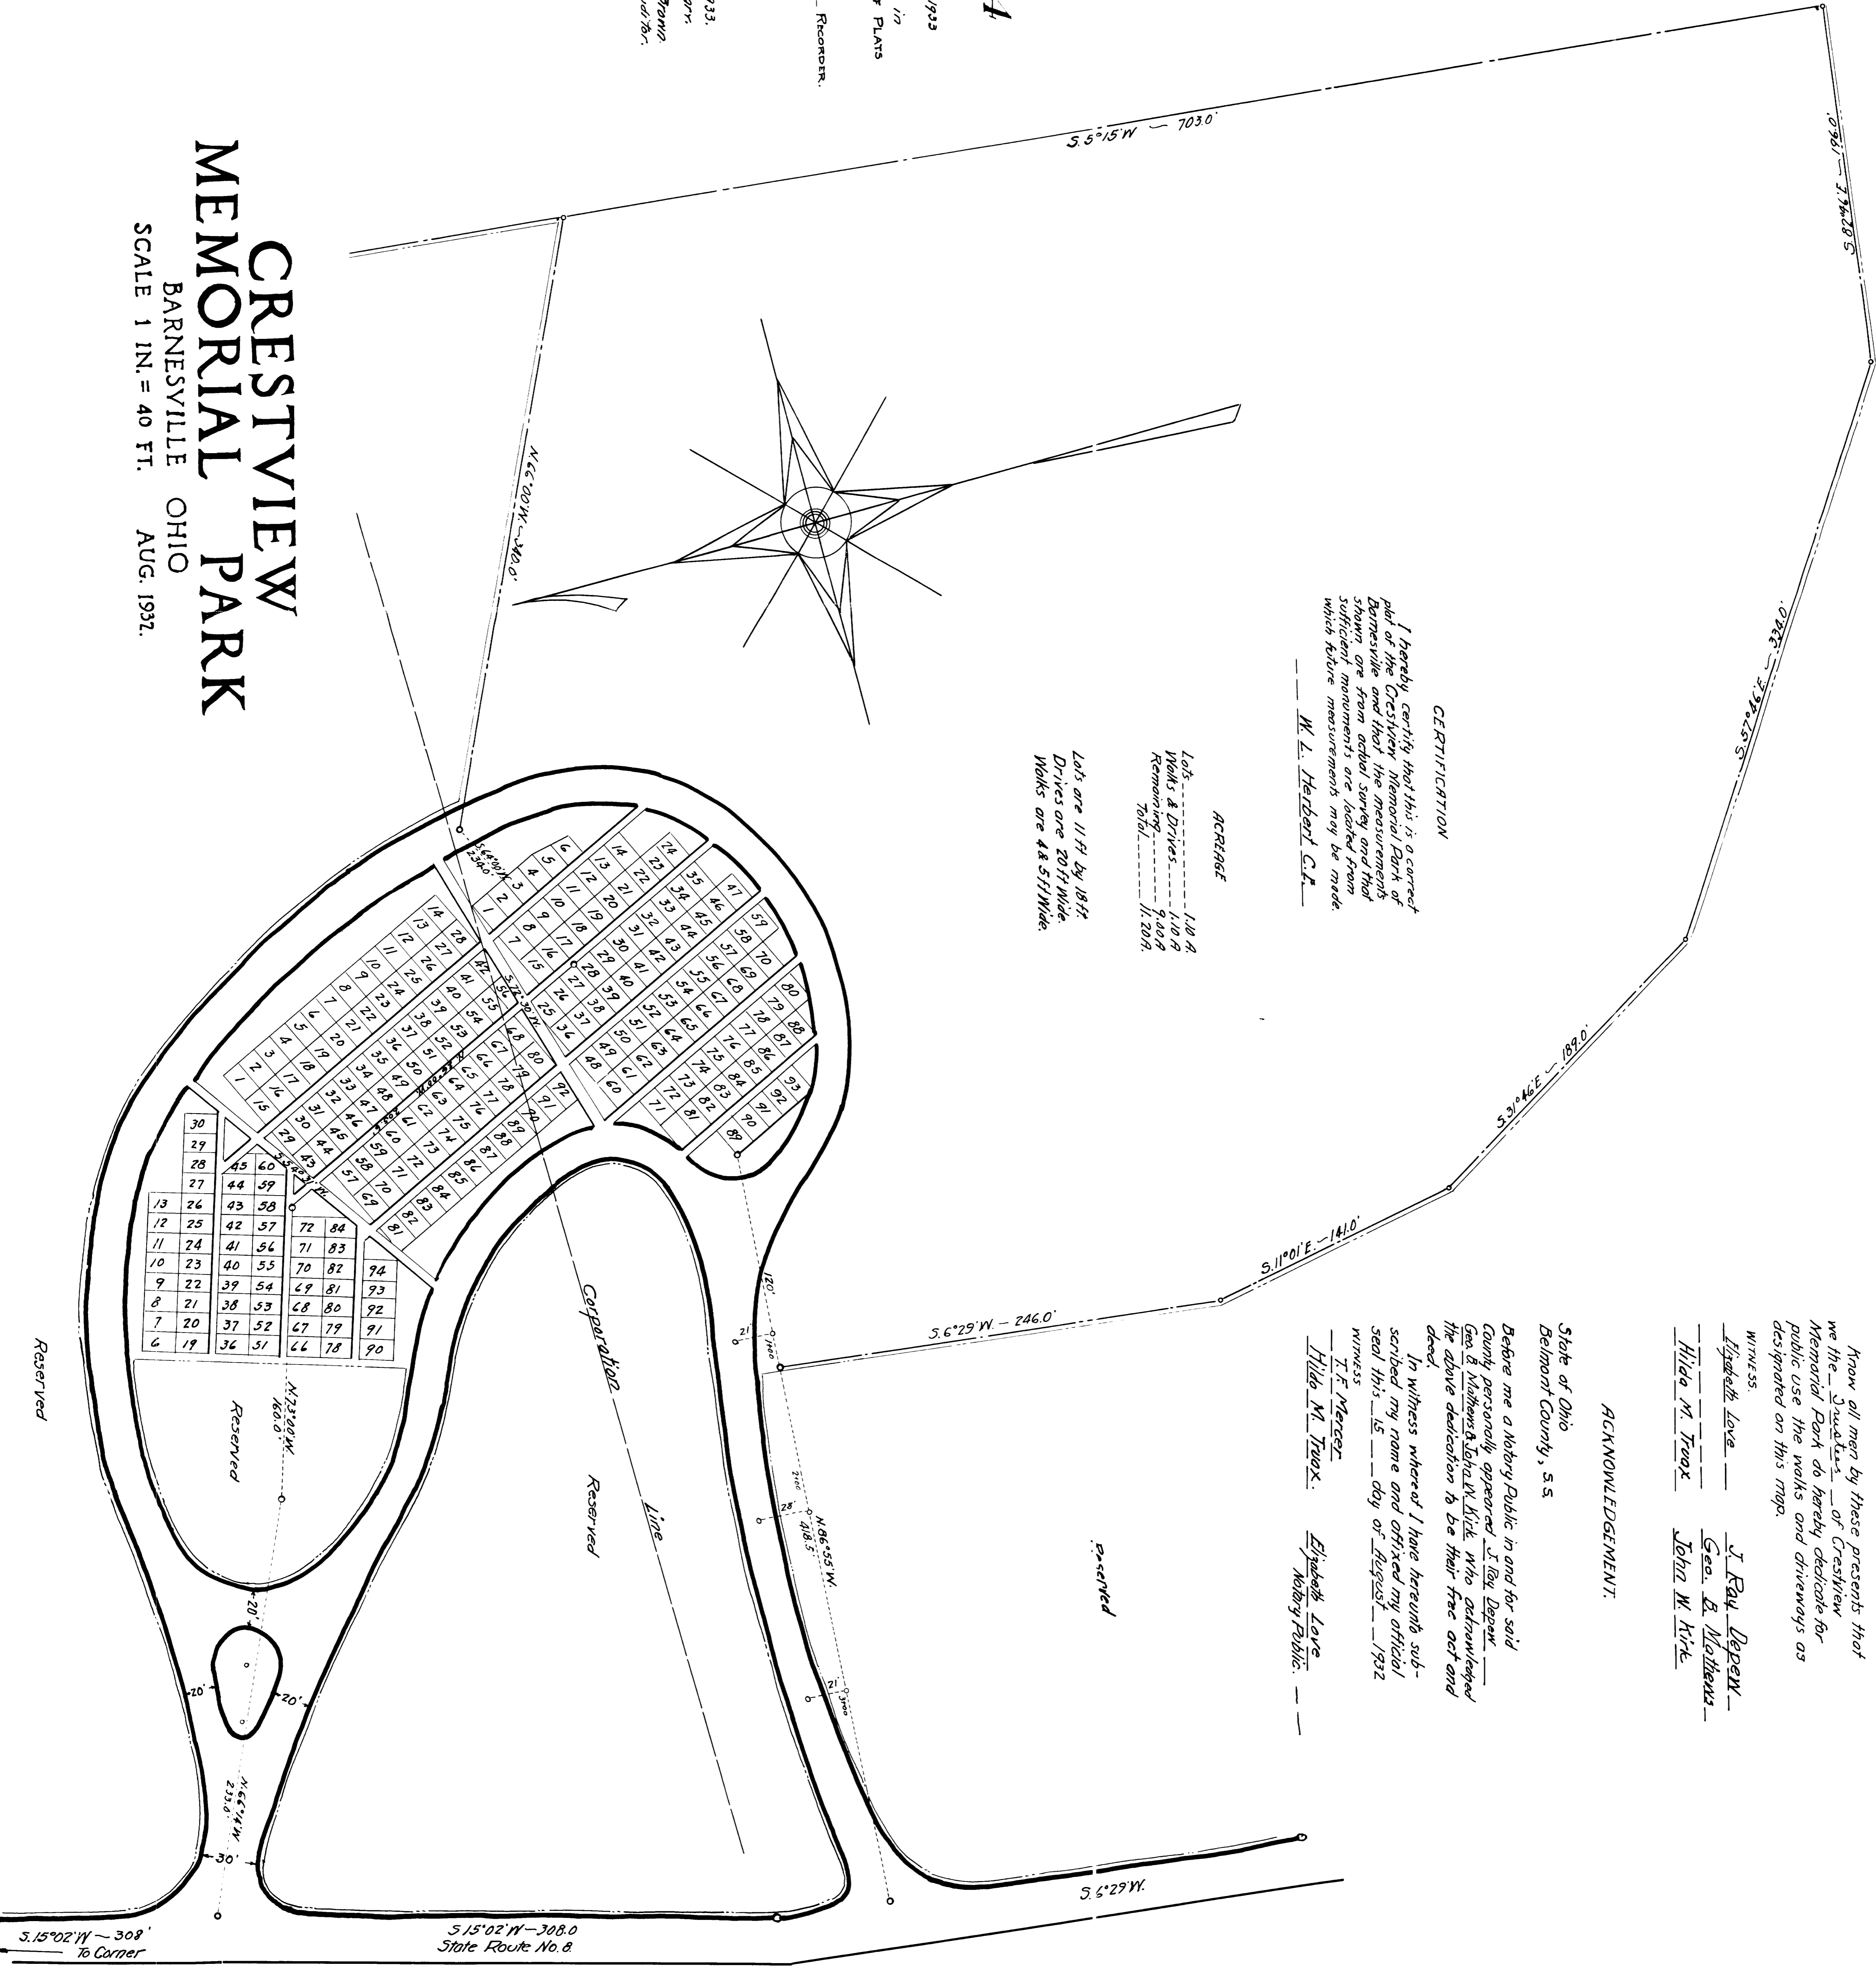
CRESTVIEW MEMORIAL PARK
BARNESVILLE OHIO
SCALE 1 IN. = 40 FT. AUG. 1932.

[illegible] 1933
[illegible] in
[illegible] PLATS
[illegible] RECORDER.
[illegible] 933.
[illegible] ory.
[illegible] owa.
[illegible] or.

S.5°15'W — 703.0'
S.16°37'W — 196.0'
S.57°49'E — 334.0'
S.31°46'E — 189.0'
S.11°01'E. — 141.0'
S.6°29'W — 246.0'
N.6°00'W — 340.0'
N.86°55'W. 418.5'
N.33°20'W. 160.0'
N.66°44'W. 233.0'
S.6°29'W.
S.15°02'W — 308.0
State Route No. 8
S.15°02'W — 308'
To Corner

CERTIFICATION
I hereby certify that this is a correct plat of the Crestview Memorial Park of Barnesville and that the measurements shown are from actual survey and that sufficient monuments are located from which future measurements may be made.
W. L. Herbert C.E.

ACREAGE
Lots — 1.10 A.
Walks & Drives — 1.10 A.
Remaining — 9.00 A.
Total — 11.20 A.

Lots are 11 Ft. by 18 Ft.
Drives are 20 Ft. Wide.
Walks are 4 & 5 Ft. Wide.

Know all men by these presents that we the Trustees of Crestview Memorial Park do hereby dedicate for public use the walks and driveways as designated on this map.
WITNESS
Elizabeth Love — J. Ray Depew
Hilda M. Troax — Geo. B. Mathews
John W. Kirk

ACKNOWLEDGEMENT.
State of Ohio
Belmont County, S.S.
Before me a Notary Public in and for said County personally appeared J. Ray Depew, Geo. B. Mathews & John W. Kirk who acknowledged the above dedication to be their free act and deed.
In witness whereof I have hereunto subscribed my name and affixed my official seal this 15 day of August 1932
WITNESS
T. F. Mercer
Hilda M. Troax.
Elizabeth Love
Notary Public.

Corporation Line
Reserved
Reserved
Reserved
Reserved
Reserved

20' 20' 20' 30' 21' 28' 21' 120'

1 2 3 4 5 6 7 8 9 10 11 12 13 14 15 16 17 18 19 20 21 22 23 24 25 26 27 28 29 30 31 32 33 34 35 36 37 38 39 40 41 42 43 44 45 46 47 48 49 50 51 52 53 54 55 56 57 58 59 60 61 62 63 64 65 66 67 68 69 70 71 72 73 74 75 76 77 78 79 80 81 82 83 84 85 86 87 88 89 90 91 92 93 94